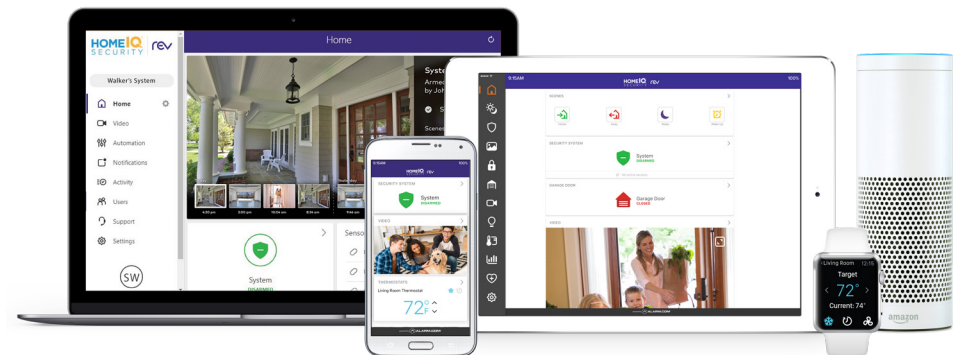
HOME IQ SECURITY rev

Home

Walker's System

Home

Video

Automation

Notifications

Activity

Users

Support

Settings

SW

Syste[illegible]

Armed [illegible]

by Joh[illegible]

Scene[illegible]

System

DISARMED

Senso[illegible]

HOME IQ SECURITY rev

SCENES

SECURITY SYSTEM

System

DISARMED

GARAGE DOOR

Garage Door

CLOSED

VIDEO

ALARM.COM

SECURITY SYSTEM

System

DISARMED

VIDEO

THERMOSTATS

Living Room Thermostat

72°F

ALARM.COM

Living Room

Target

72°

Current: 74°

amazon